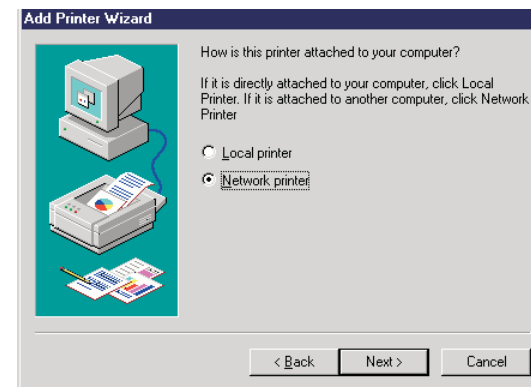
Add Printer Wizard

How is this printer attached to your computer?

If it is directly attached to your computer, click Local Printer. If it is attached to another computer, click Network Printer

Local printer

Network printer

< Back

Next >

Cancel